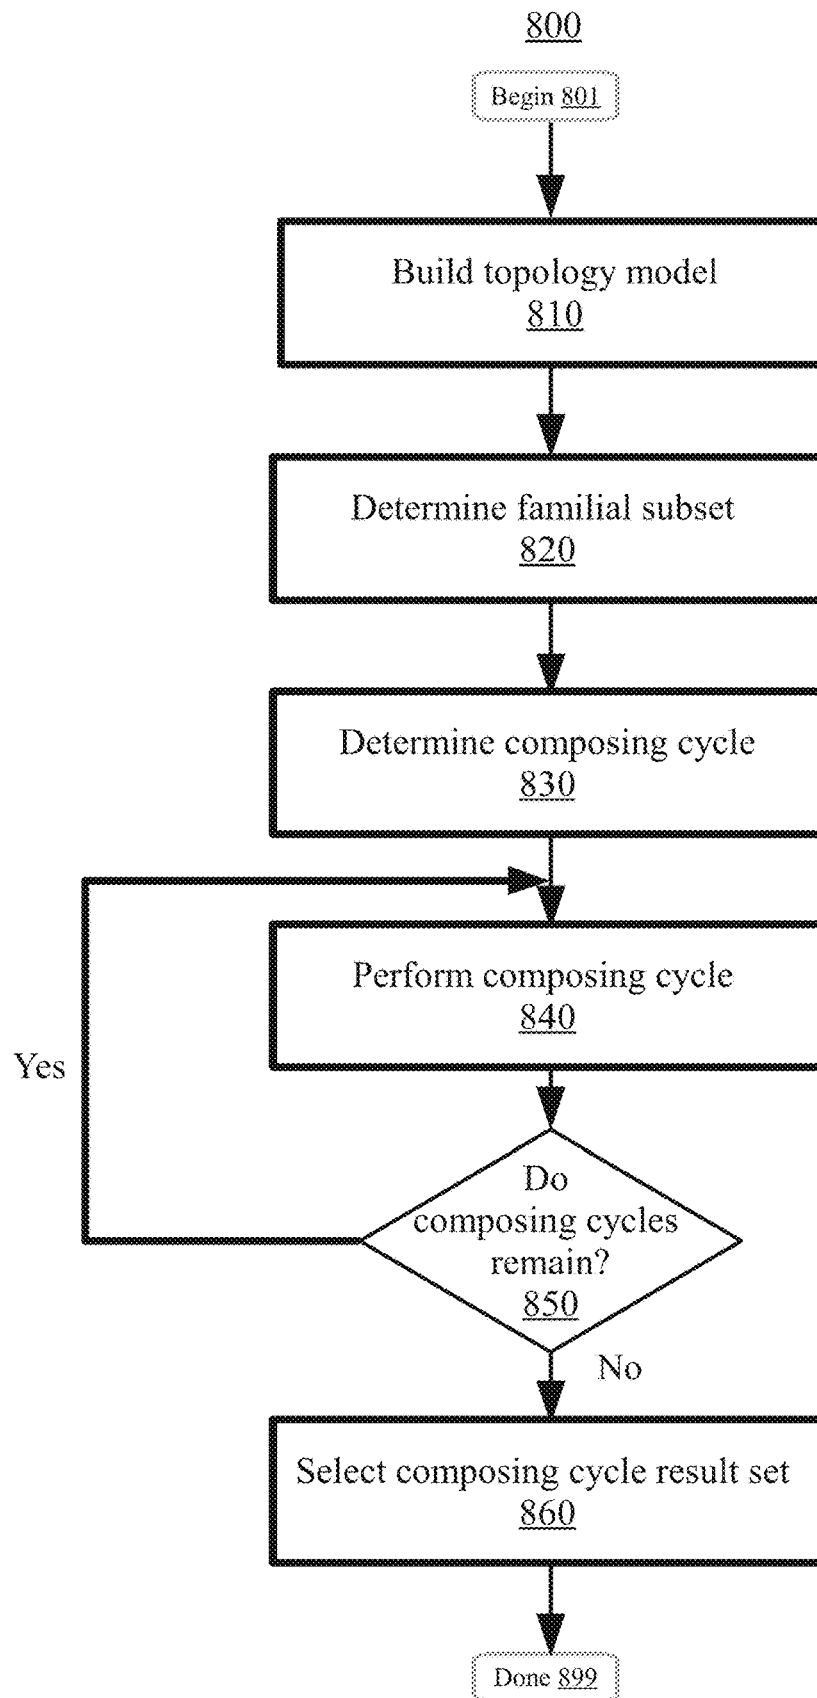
800

Begin 801

Build topology model
810

Determine familial subset
820

Determine composing cycle
830

Perform composing cycle
840

Yes

Do composing cycles remain?
850

No

Select composing cycle result set
860

Done 899